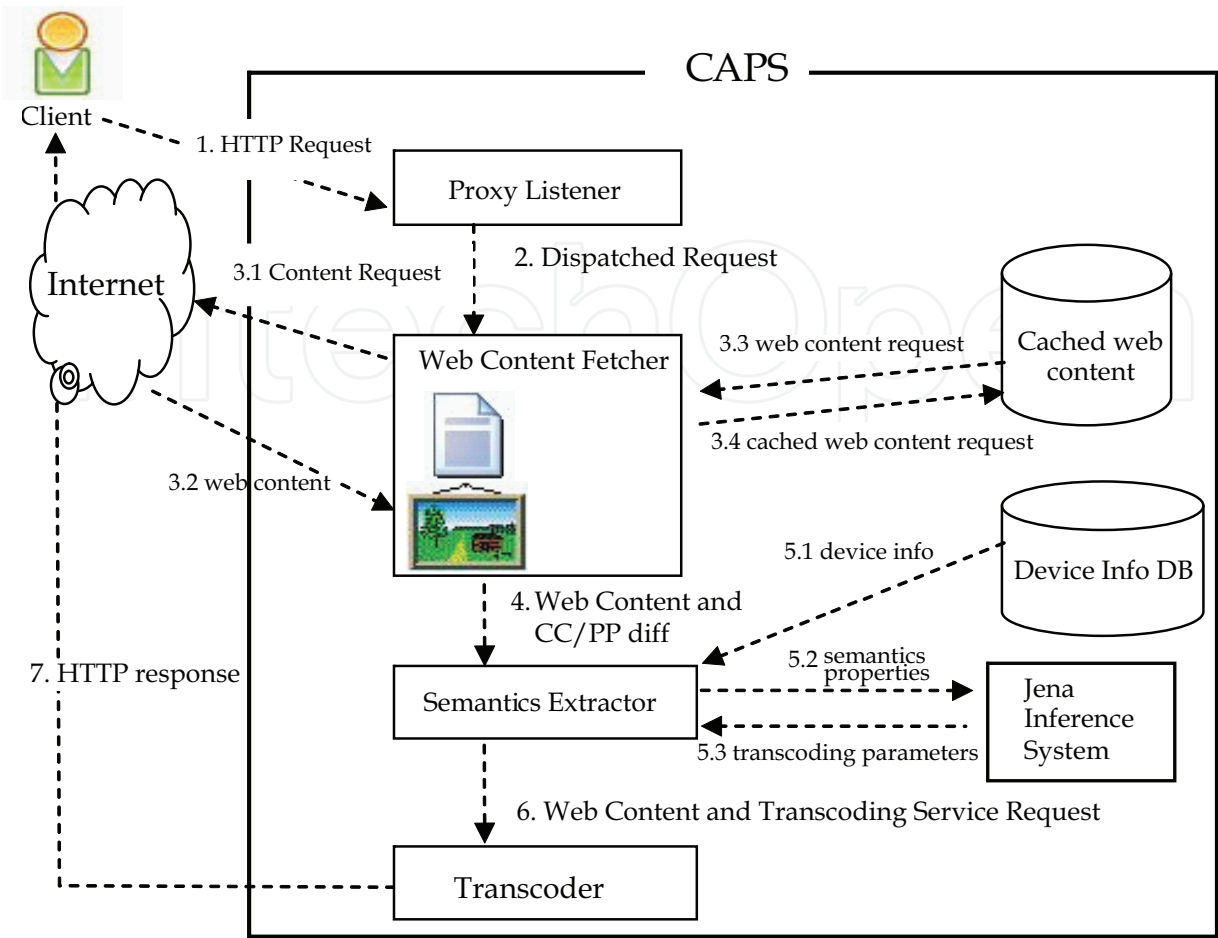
CAPS

Client

1. HTTP Request

Proxy Listener

2. Dispatched Request

3.1 Content Request

Internet

Web Content Fetcher

3.3 web content request

Cached web content

3.4 cached web content request

3.2 web content

5.1 device info

Device Info DB

4. Web Content and CC/PP diff

7. HTTP response

5.2 semantics properties

Semantics Extractor

Jena Inference System

5.3 transcoding parameters

6. Web Content and Transcoding Service Request

Transcoder